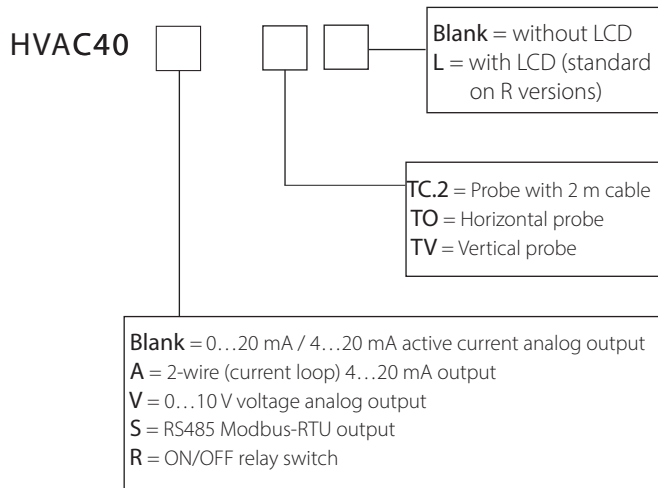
HVAC40

Blank = without LCD
L = with LCD (standard on R versions)

TC.2 = Probe with 2 m cable
TO = Horizontal probe
TV = Vertical probe

Blank = 0…20 mA / 4…20 mA active current analog output
A = 2-wire (current loop) 4…20 mA output
V = 0…10 V voltage analog output
S = RS485 Modbus-RTU output
R = ON/OFF relay switch